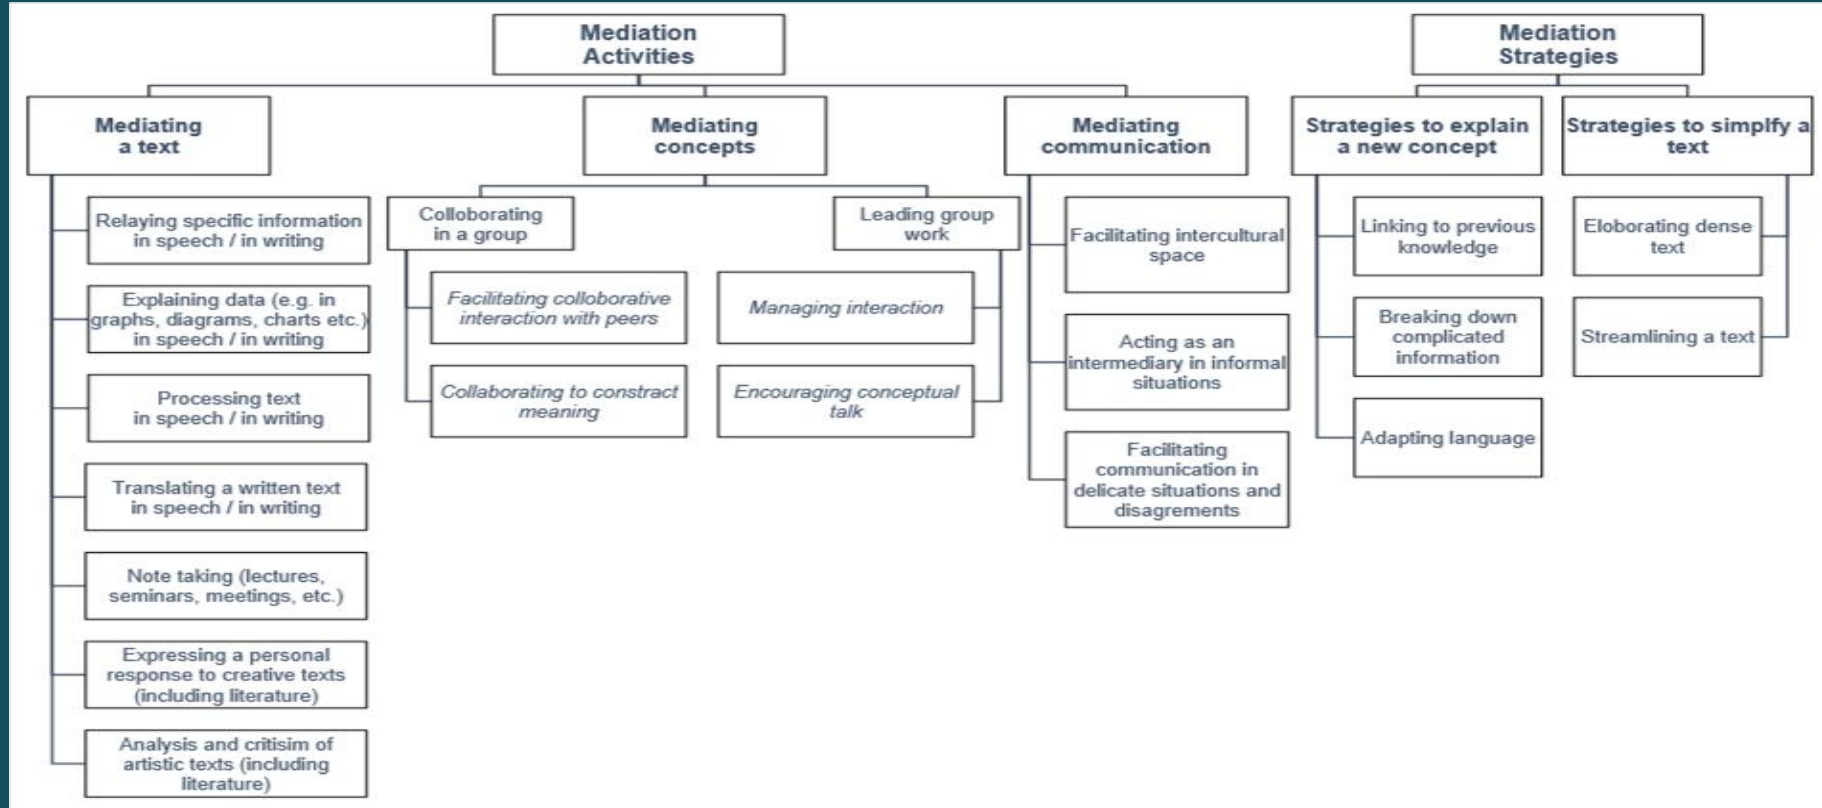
Mediation Activities

Mediation Strategies

Mediating a text

Mediating concepts

Mediating communication

Strategies to explain a new concept

Strategies to simplfy a text

Relaying specific information in speech / in writing

Explaining data (e.g. in graphs, diagrams, charts etc.) in speech / in writing

Processing text in speech / in writing

Translating a written text in speech / in writing

Note taking (lectures, seminars, meetings, etc.)

Expressing a personal response to creative texts (including literature)

Analysis and critisim of artistic texts (including literature)

Colloborating in a group

Leading group work

Facilitating colloborative interaction with peers

Collaborating to constract meaning

Managing interaction

Encouraging conceptual talk

Facilitating intercultural space

Acting as an intermediary in informal situations

Facilitating communication in delicate situations and disagrements

Linking to previous knowledge

Breaking down complicated information

Adapting language

Eloborating dense text

Streamlining a text